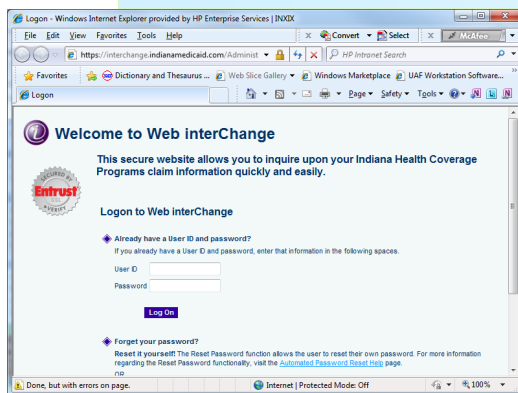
Logon - Windows Internet Explorer provided by HP Enterprise Services | INXIX

File Edit View Favorites Tools Help

Convert Select McAfee

https://interchange.indianamedicaid.com/Administ

HP Intranet Search

Favorites Dictionary and Thesaurus ... Web Slice Gallery Windows Marketplace UAF Workstation Software...

Logon

Page Safety Tools

Welcome to Web interChange

This secure website allows you to inquire upon your Indiana Health Coverage Programs claim information quickly and easily.

SECURED BY Entrust WEBSITE

Logon to Web interChange

Already have a User ID and password?

If you already have a User ID and password, enter that information in the following spaces.

User ID

Password

Log On

Forget your password?

Reset it yourself! The Reset Password function allows the user to reset their own password. For more information regarding the Reset Password functionality, visit the Automated Password Reset Help page.

OR

Done, but with errors on page.

Internet | Protected Mode: Off

100%